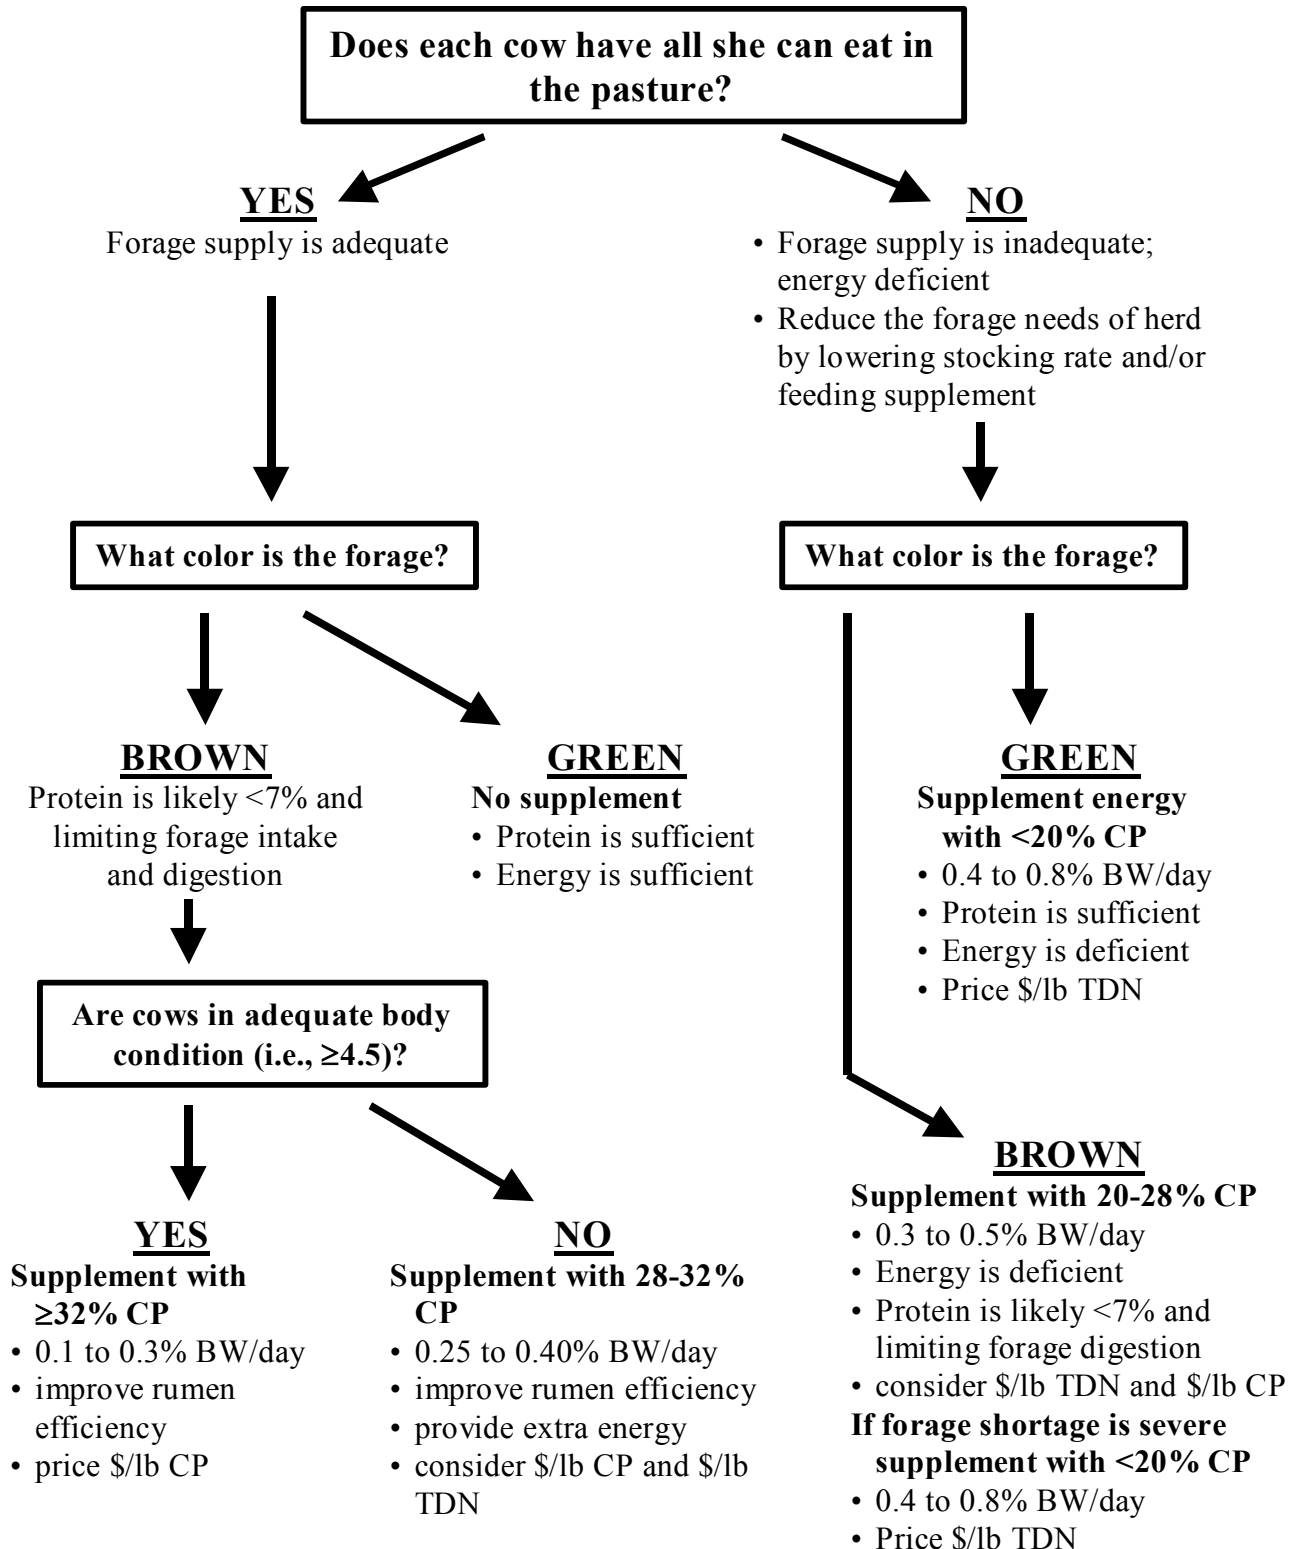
Does each cow have all she can eat in the pasture?

YES
Forage supply is adequate

NO
• Forage supply is inadequate; energy deficient
• Reduce the forage needs of herd by lowering stocking rate and/or feeding supplement

What color is the forage?

What color is the forage?

BROWN
Protein is likely <7% and limiting forage intake and digestion

GREEN
No supplement
• Protein is sufficient
• Energy is sufficient

GREEN
Supplement energy with <20% CP
• 0.4 to 0.8% BW/day
• Protein is sufficient
• Energy is deficient
• Price \$/lb TDN

Are cows in adequate body condition (i.e., ≥4.5)?

BROWN
Supplement with 20-28% CP
• 0.3 to 0.5% BW/day
• Energy is deficient
• Protein is likely <7% and limiting forage digestion
• consider \$/lb TDN and \$/lb CP
If forage shortage is severe supplement with <20% CP
• 0.4 to 0.8% BW/day
• Price \$/lb TDN

YES
Supplement with ≥32% CP
• 0.1 to 0.3% BW/day
• improve rumen efficiency
• price \$/lb CP

NO
Supplement with 28-32% CP
• 0.25 to 0.40% BW/day
• improve rumen efficiency
• provide extra energy
• consider \$/lb CP and \$/lb TDN